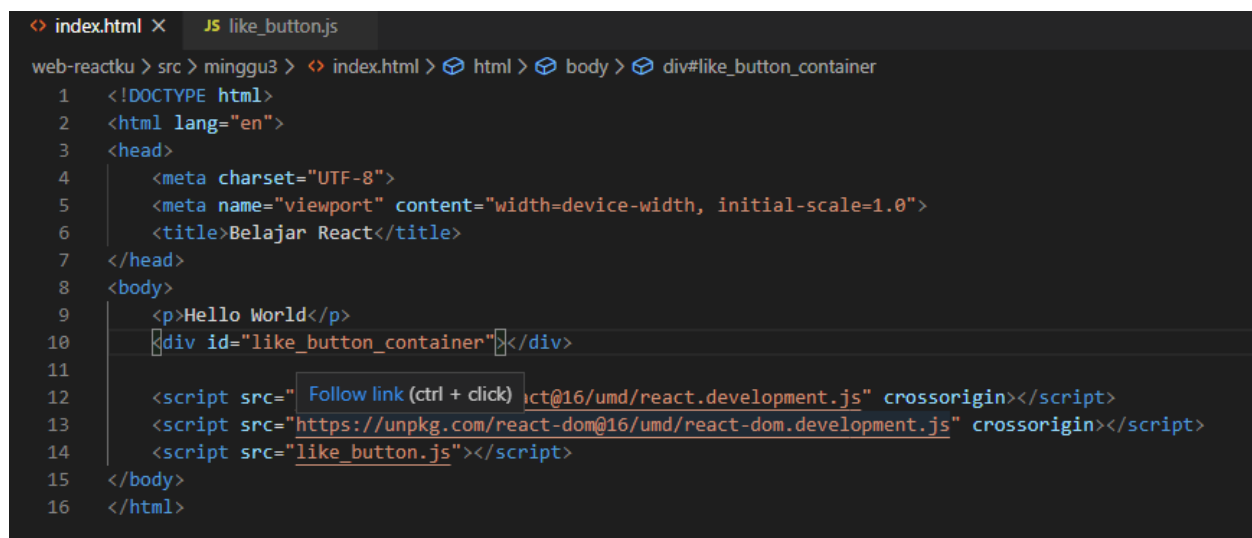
<> index.html ×   JS like_button.js

web-reactku > src > minggu3 > <> index.html > html > body > div#like_button_container

1 <!DOCTYPE html>
2 <html lang="en">
3 <head>
4 <meta charset="UTF-8">
5 <meta name="viewport" content="width=device-width, initial-scale=1.0">
6 <title>Belajar React</title>
7 </head>
8 <body>
9 <p>Hello World</p>
10 <div id="like_button_container"></div>
11
12 <script src=" Follow link (ctrl + click) act@16/umd/react.development.js" crossorigin></script>
13 <script src="https://unpkg.com/react-dom@16/umd/react-dom.development.js" crossorigin></script>
14 <script src="like_button.js"></script>
15 </body>
16 </html>